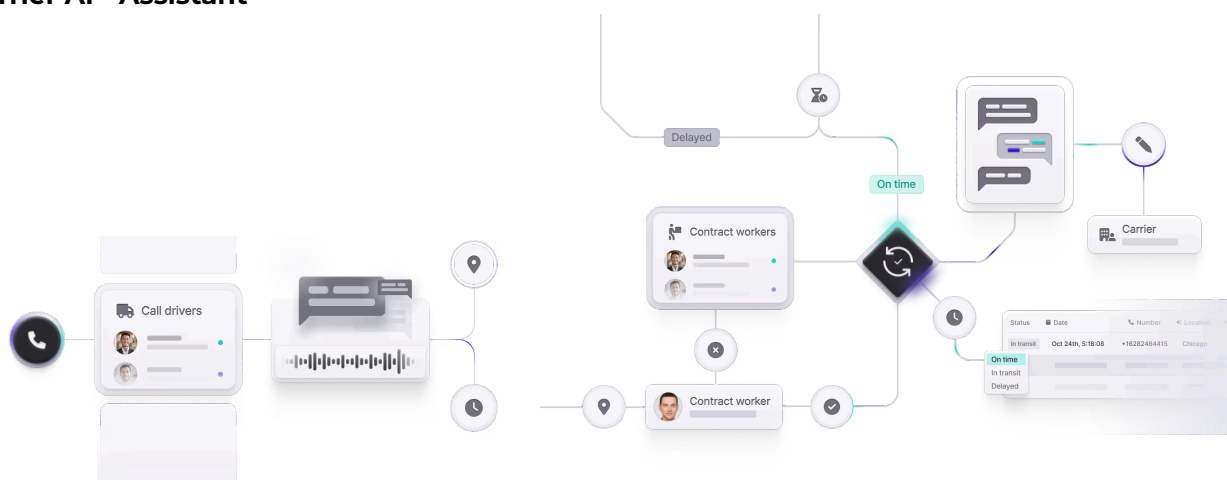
rrier AI Assistant

Delayed

On time

Carrier

Contract workers

Call drivers

| Status | Date | Number | Location |
|---|---|---|---|
| In transit | Oct 24th, 5:18:08 | +16282464415 | Chicago |

On time
In transit
Delayed

Contract worker